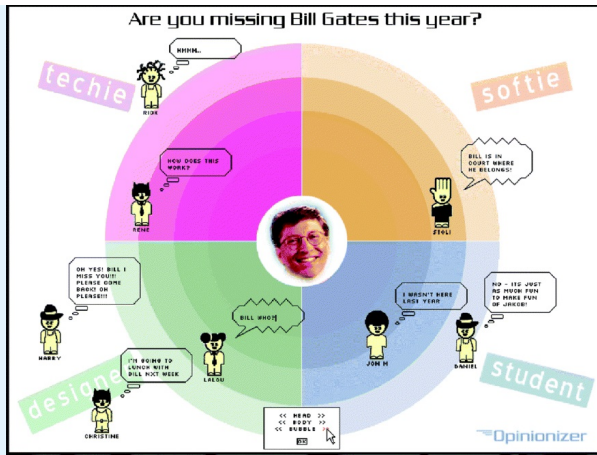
Are you missing Bill Gates this year?

techie

softie

designer

student

HMMM..

RICK

HOW DOES THIS WORK?

RENE

BILL IS IN COURT WHERE HE BELONGS!

STOLI

OH YES! BILL I MISS YOU!! PLEASE COME BACK! OH PLEASE!!!

HARRY

BILL WHO?!

LALOU

I'M GOING TO LUNCH WITH BILL NEXT WEEK

CHRISTINE

I WASN'T HERE LAST YEAR

JON H

NO - ITS JUST AS MUCH FUN TO MAKE FUN OF JAKOB!

DANIEL

<< HEAD >>
<< BODY >>
<< BUBBLE

Opinionizer